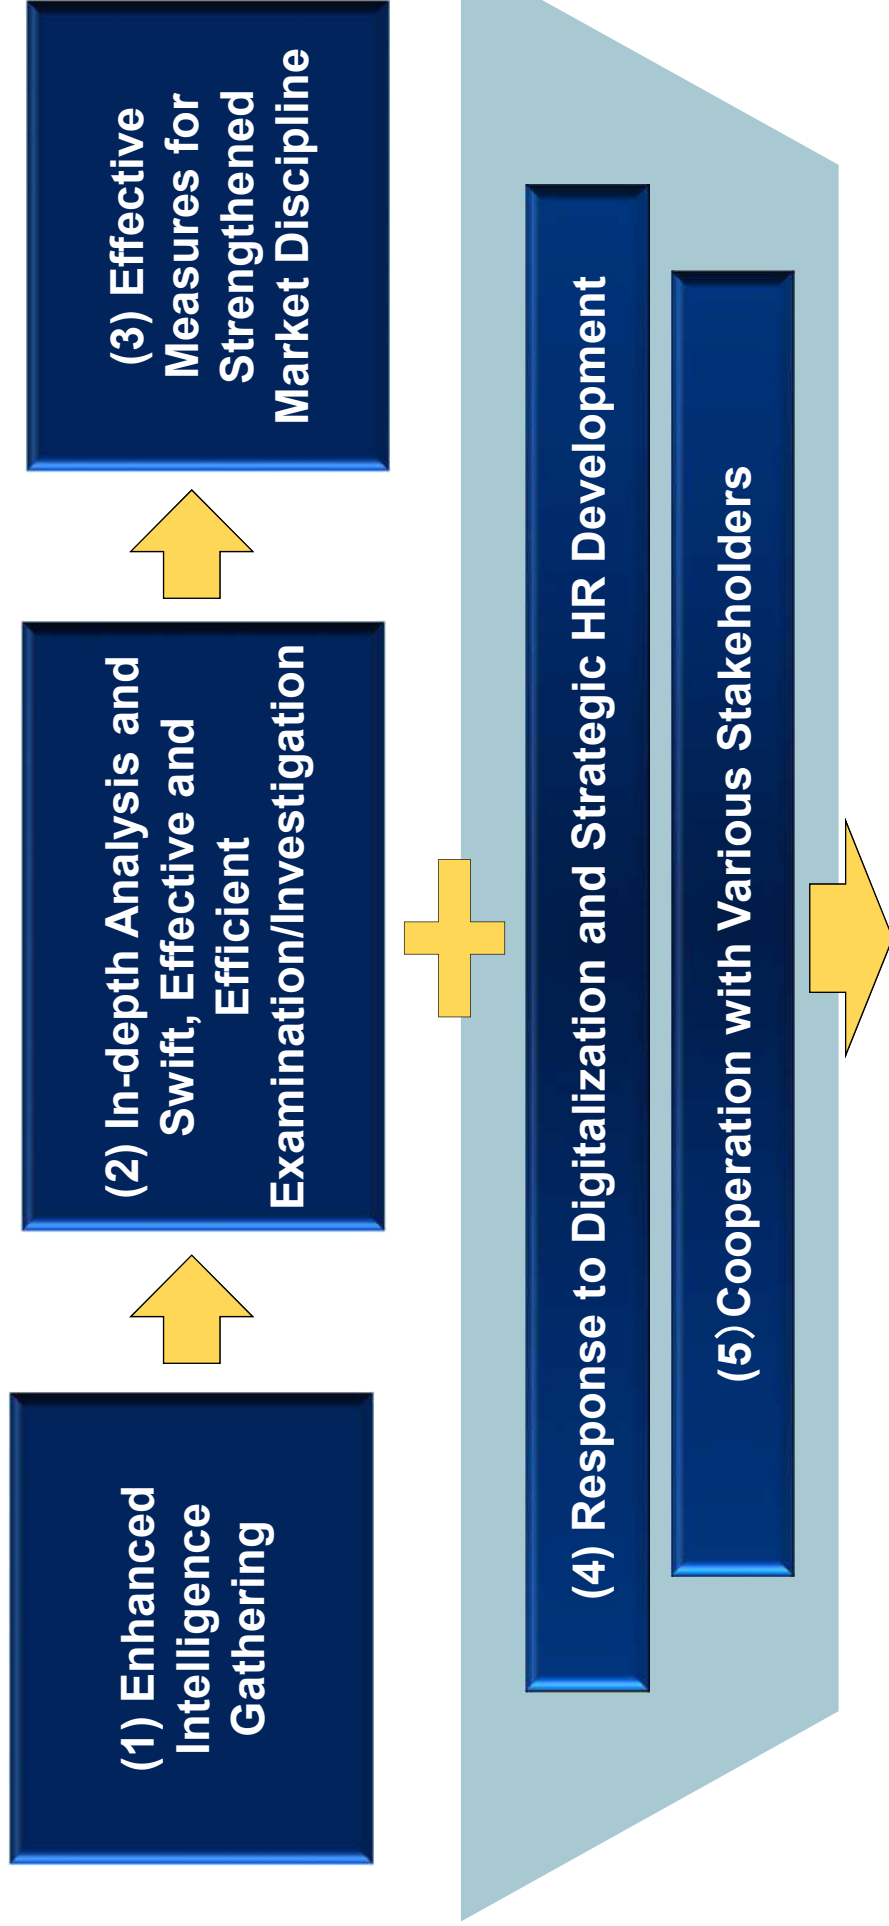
(1) Enhanced Intelligence Gathering

(2) In-depth Analysis and Swift, Effective and Efficient Examination/Investigation

(3) Effective Measures for Strengthened Market Discipline

(4) Response to Digitalization and Strategic HR Development

(5) Cooperation with Various Stakeholders